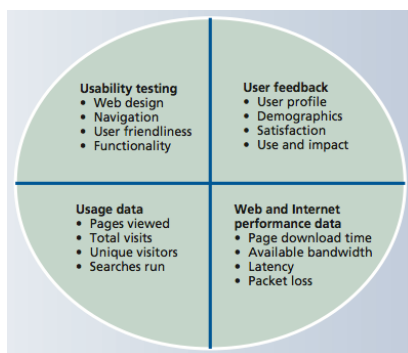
Usability testing
• Web design
• Navigation
• User friendliness
• Functionality

User feedback
• User profile
• Demographics
• Satisfaction
• Use and impact

Usage data
• Pages viewed
• Total visits
• Unique visitors
• Searches run

Web and Internet performance data
• Page download time
• Available bandwidth
• Latency
• Packet loss